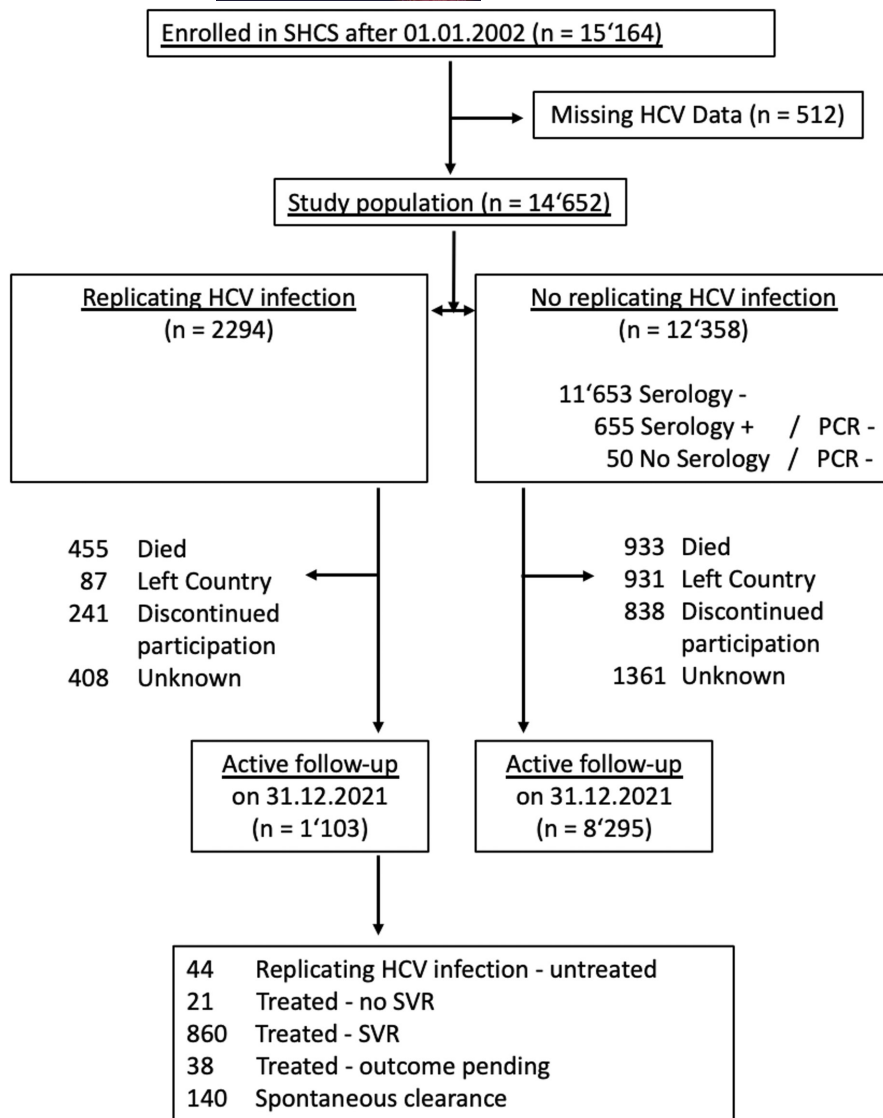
Enrolled in SHCS after 01.01.2002 (n = 15‘164)

Missing HCV Data (n = 512)

Study population (n = 14‘652)

Replicating HCV infection
(n = 2294)

No replicating HCV infection
(n = 12‘358)

11‘653 Serology -
655 Serology + / PCR -
50 No Serology / PCR -

455 Died
87 Left Country
241 Discontinued participation
408 Unknown

933 Died
931 Left Country
838 Discontinued participation
1361 Unknown

Active follow-up
on 31.12.2021
(n = 1‘103)

Active follow-up
on 31.12.2021
(n = 8‘295)

44 Replicating HCV infection - untreated
21 Treated - no SVR
860 Treated - SVR
38 Treated - outcome pending
140 Spontaneous clearance